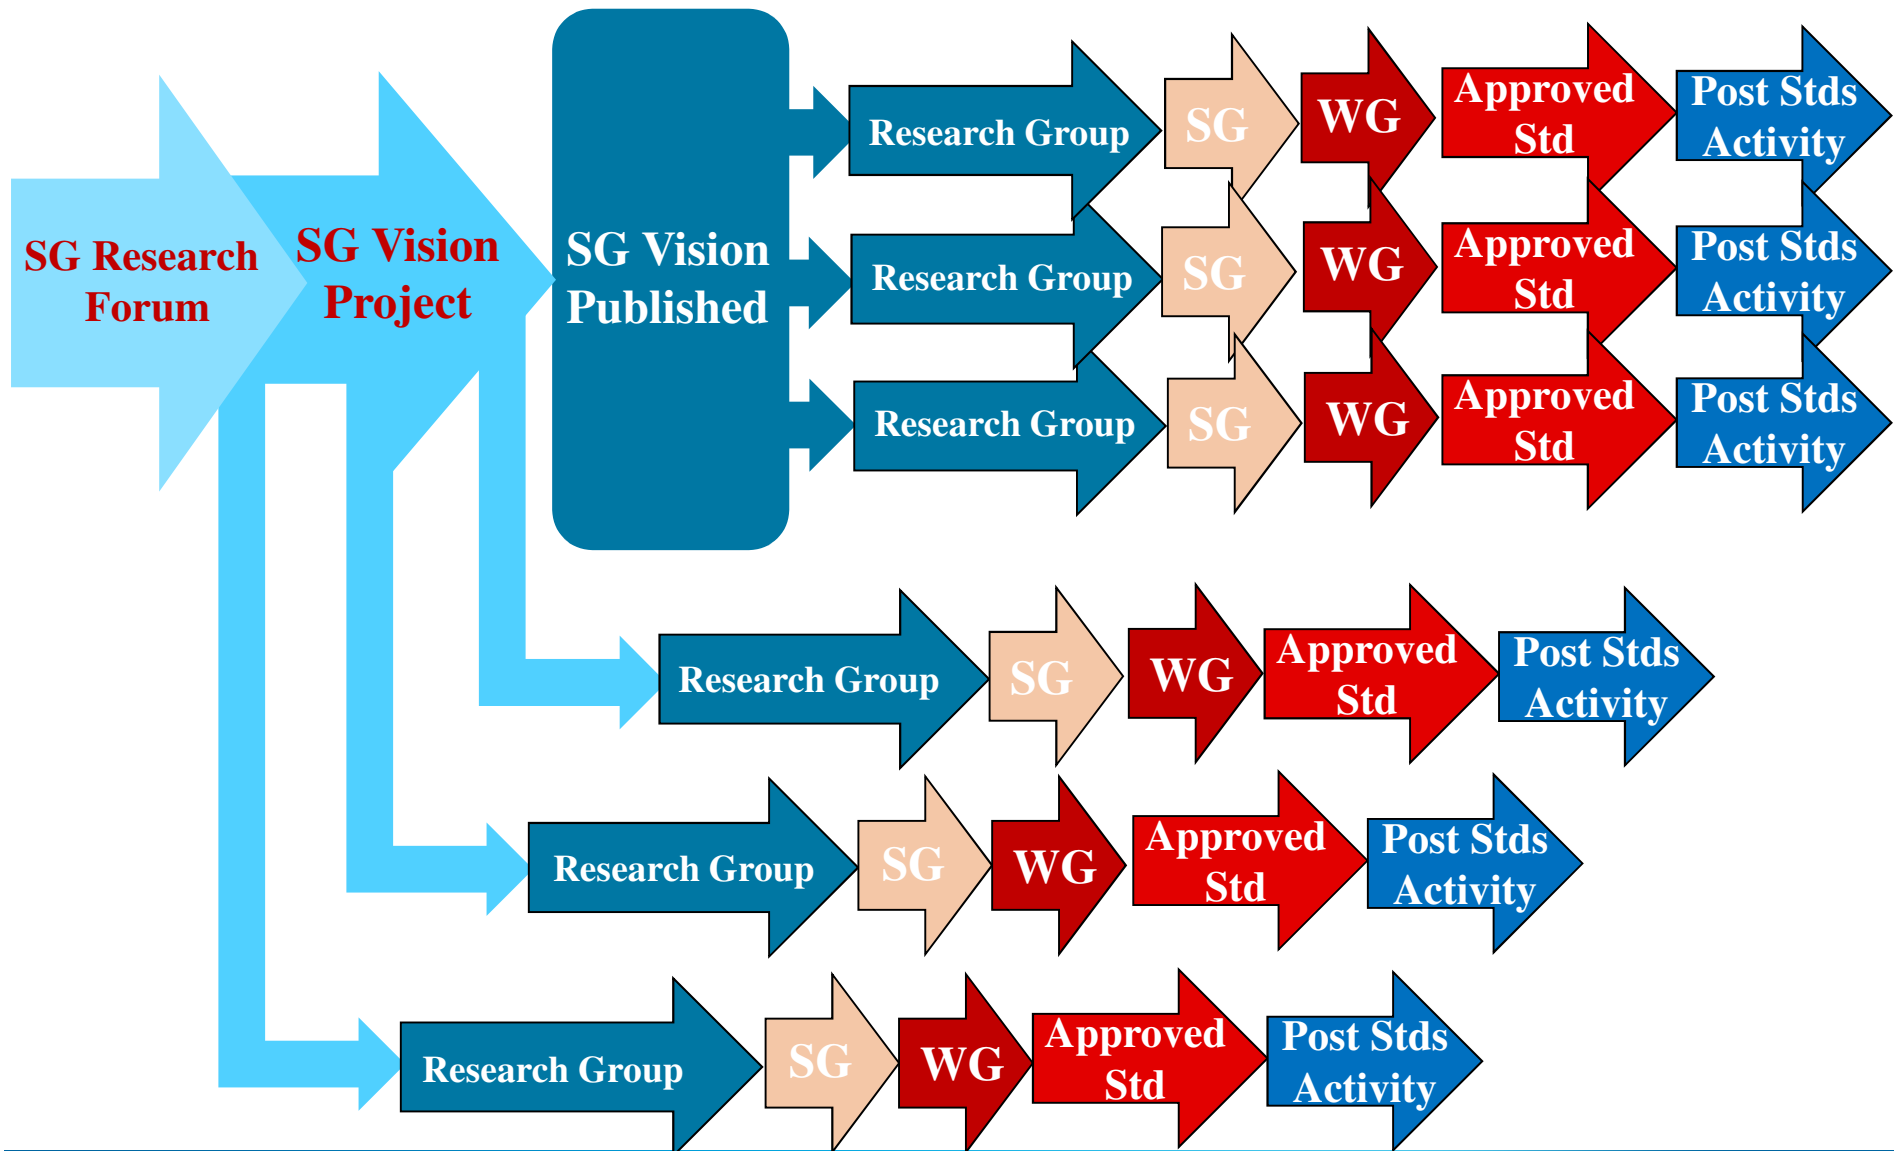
SG Research Forum

SG Vision Project

SG Vision Published

Research Group SG WG Approved Std Post Stds Activity

Research Group SG WG Approved Std Post Stds Activity

Research Group SG WG Approved Std Post Stds Activity

Research Group SG WG Approved Std Post Stds Activity

Research Group SG WG Approved Std Post Stds Activity

Research Group SG WG Approved Std Post Stds Activity